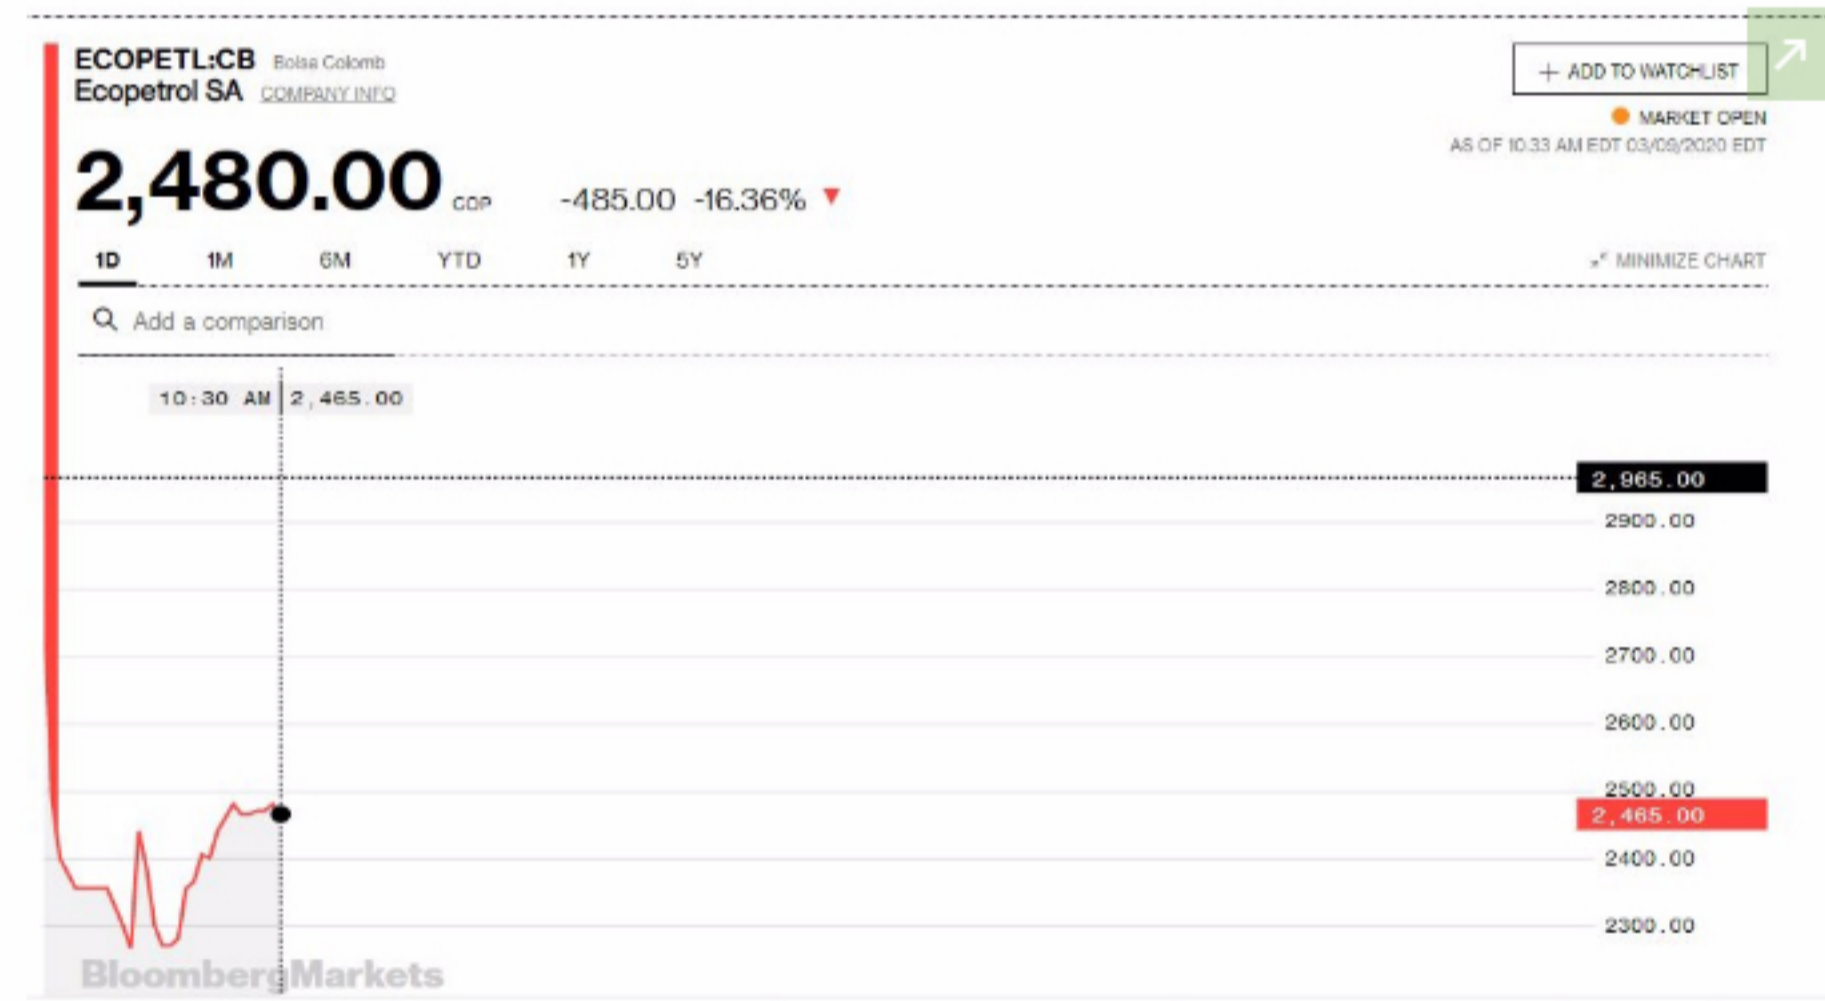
ECOPETL:CB Bolsa Colomb
Ecopetrol SA COMPANY INFO

+ ADD TO WATCHLIST

MARKET OPEN
AS OF 10:33 AM EDT 03/09/2020 EDT

2,480.00 COP -485.00 -16.36% ▼

1D 1M 6M YTD 1Y 5Y

MINIMIZE CHART

Add a comparison

10:30 AM 2,465.00

2,965.00
2900.00
2800.00
2700.00
2600.00
2500.00
2,465.00
2400.00
2300.00

BloombergMarkets